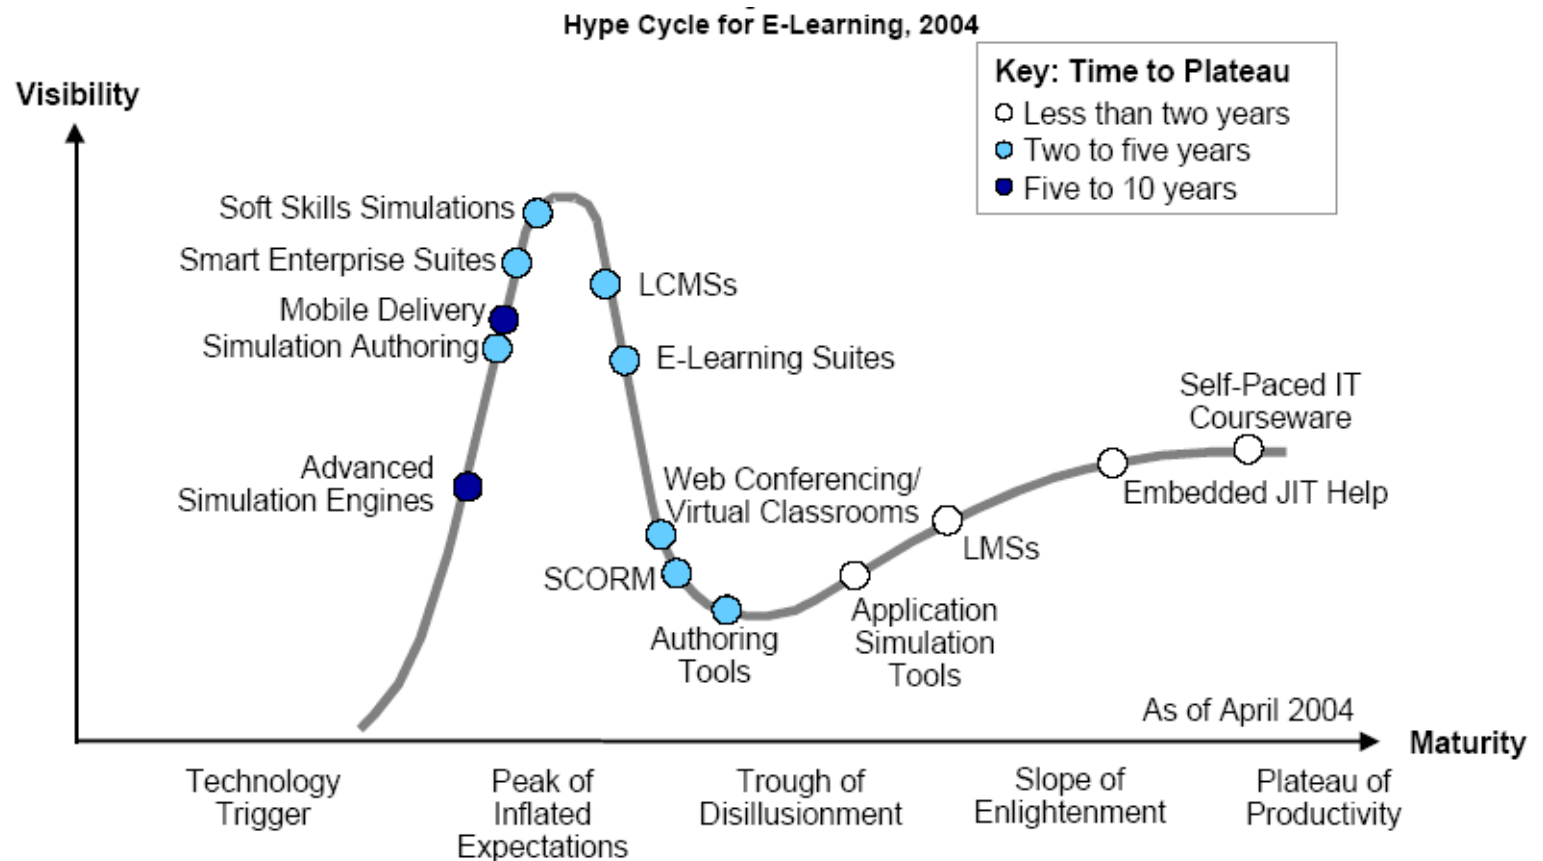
Hype Cycle for E-Learning, 2004

Visibility

Key: Time to Plateau
Less than two years
Two to five years
Five to 10 years

Soft Skills Simulations
Smart Enterprise Suites
Mobile Delivery
Simulation Authoring
LCMSs
E-Learning Suites
Self-Paced IT Courseware
Advanced Simulation Engines
Web Conferencing/ Virtual Classrooms
Embedded JIT Help
LMSs
SCORM
Application Simulation Tools
Authoring Tools
As of April 2004

Maturity

Technology Trigger
Peak of Inflated Expectations
Trough of Disillusionment
Slope of Enlightenment
Plateau of Productivity